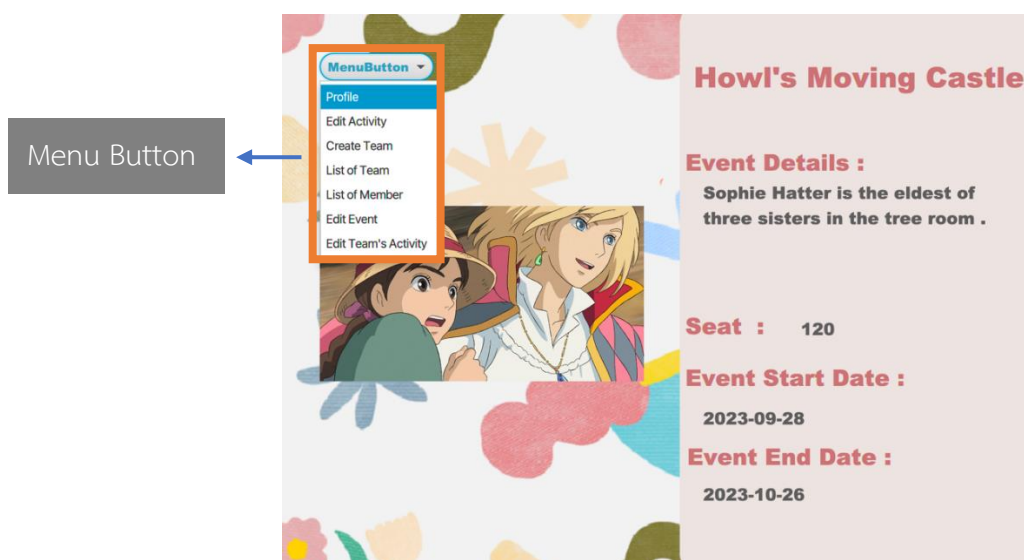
Menu Button

MenuButton

Profile
Edit Activity
Create Team
List of Team
List of Member
Edit Event
Edit Team's Activity

Howl's Moving Castle

Event Details :
Sophie Hatter is the eldest of three sisters in the tree room .

Seat : 120

Event Start Date :
2023-09-28

Event End Date :
2023-10-26